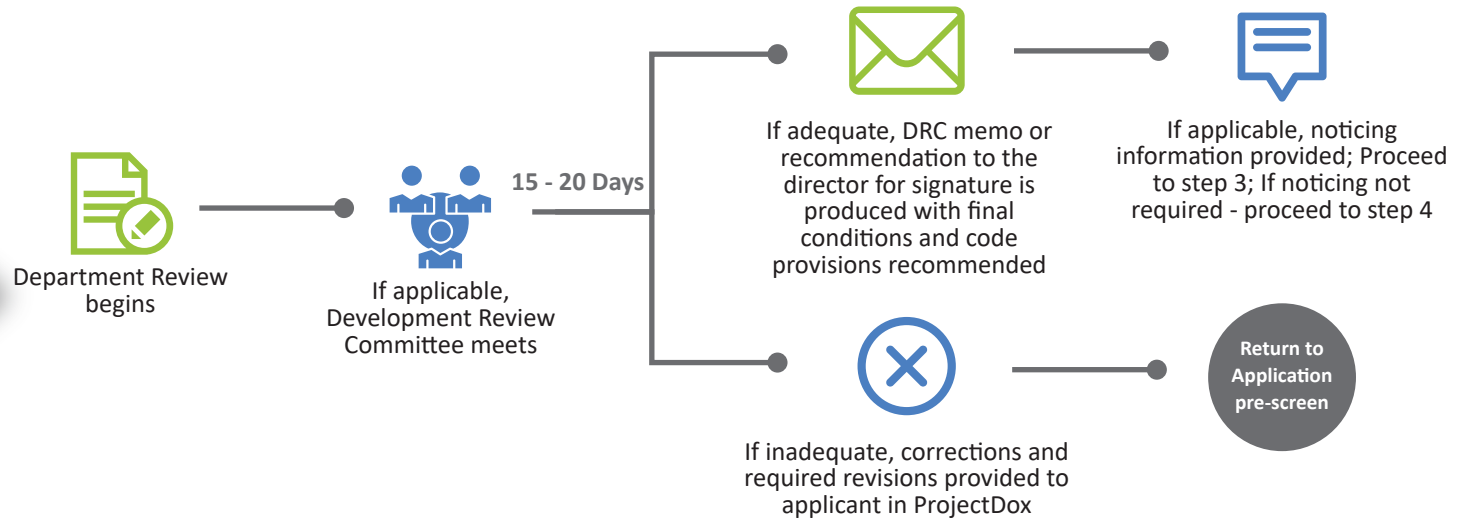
Department Review begins

If applicable, Development Review Committee meets

15 - 20 Days

If adequate, DRC memo or recommendation to the director for signature is produced with final conditions and code provisions recommended

If applicable, noticing information provided; Proceed to step 3; If noticing not required - proceed to step 4

If inadequate, corrections and required revisions provided to applicant in ProjectDox

Return to Application pre-screen